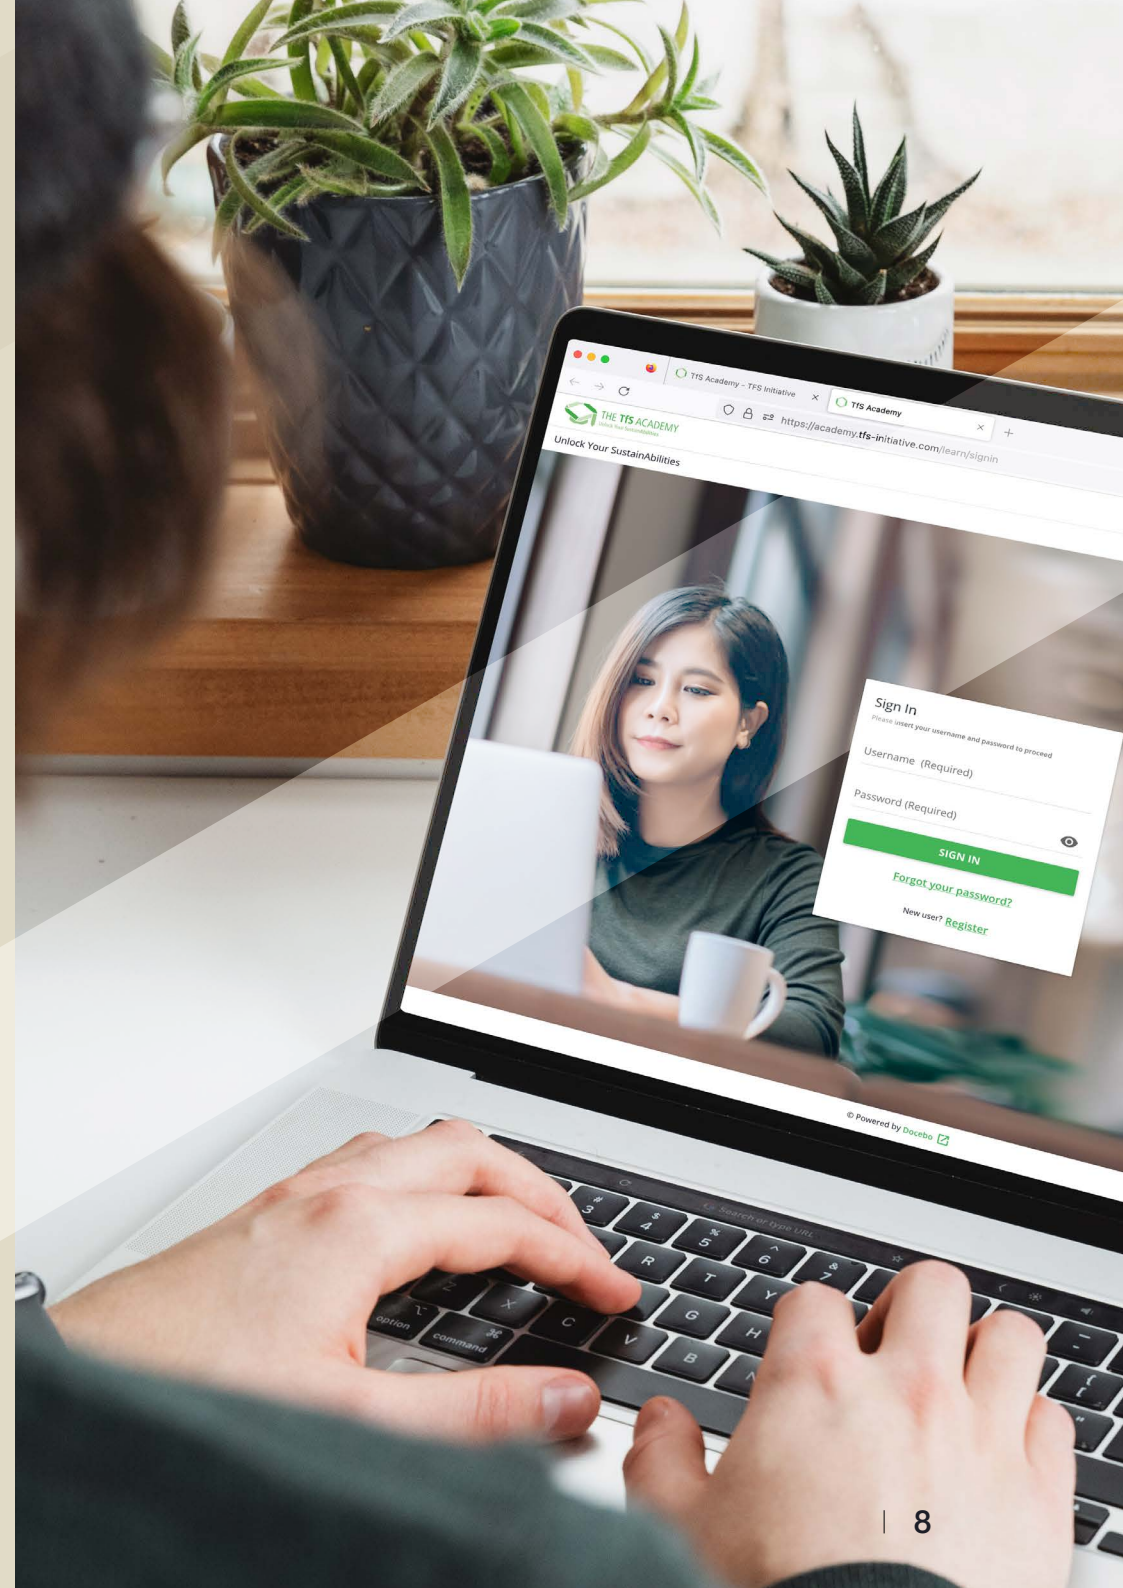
TfS Academy - TFS Initiative ×
TfS Academy ×
+
https://academy.tfs-initiative.com/learn/signin
THE TfS ACADEMY
Unlock Your SustainAbilities

Sign In
Please insert your username and password to proceed
Username (Required)
Password (Required)
SIGN IN
Forgot your password?
New user? Register

© Powered by Docebo

Search or type URL
option
command
Z X C V B
R T Y G H
3 4 5 6 7

| 8